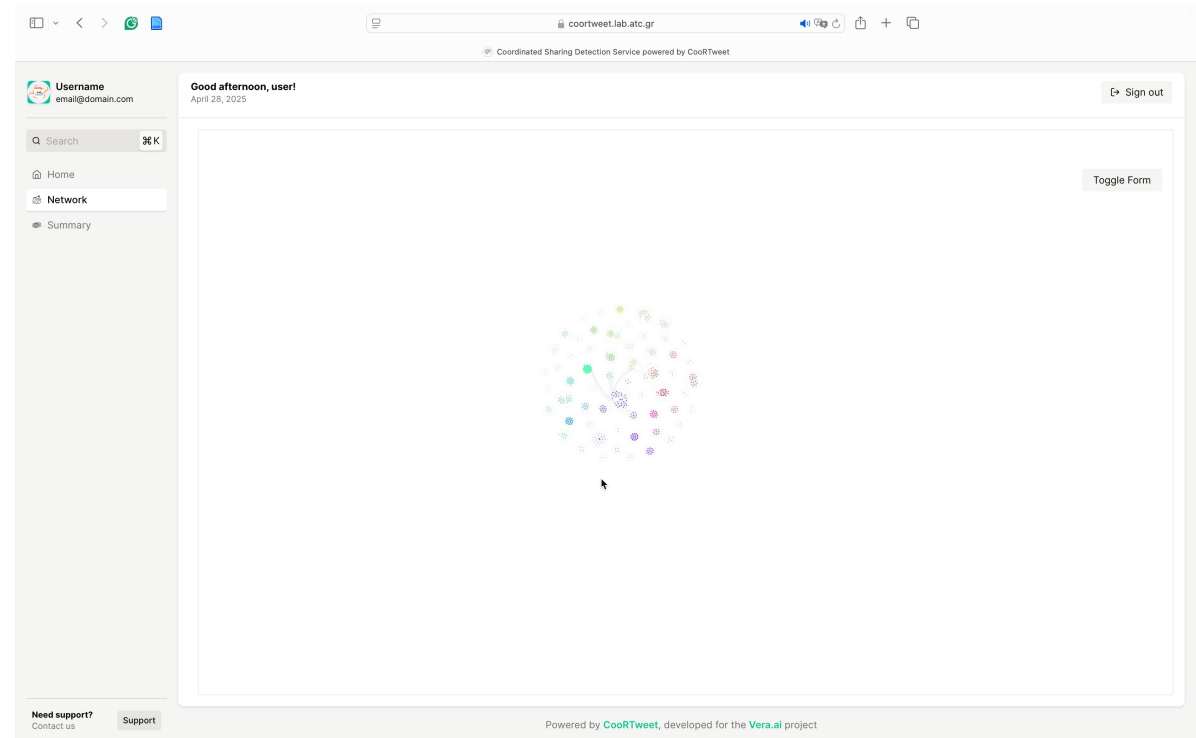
coortweet.lab.atc.gr

Coordinated Sharing Detection Service powered by CooRTweet

Username
email@domain.com

Search ⌘K

Home
Network
Summary

Good afternoon, user!
April 28, 2025

Sign out

Toggle Form

Need support?
Contact us

Support

Powered by CooRTweet, developed for the Vera.ai project